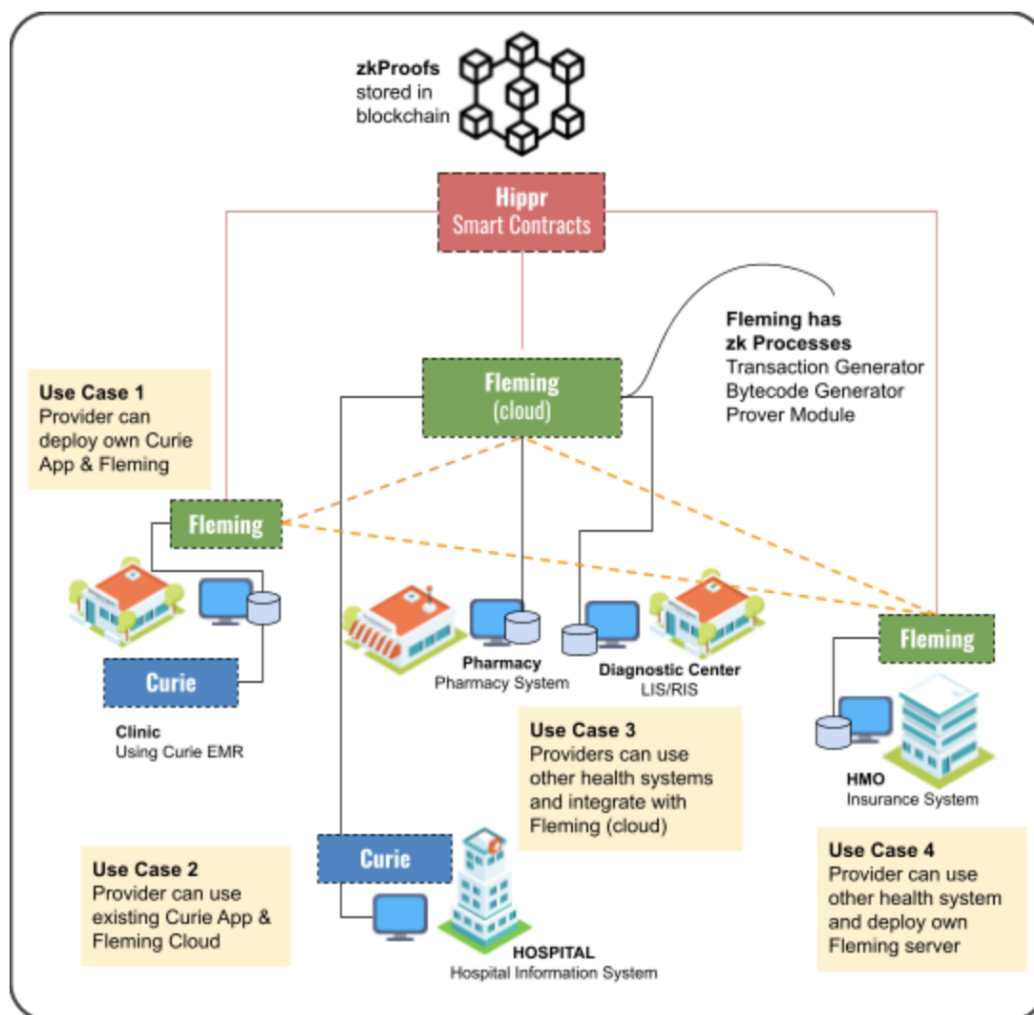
zkProofs stored in blockchain

Hippr
Smart Contracts

Fleming has zk Processes
Transaction Generator
Bytecode Generator
Prover Module

Use Case 1
Provider can deploy own Curie App & Fleming

Fleming
(cloud)

Fleming

Curie

Clinic
Using Curie EMR

Pharmacy
Pharmacy System

Diagnostic Center
LIS/RIS

Fleming

HMO
Insurance System

Use Case 3
Providers can use other health systems and integrate with Fleming (cloud)

Use Case 2
Provider can use existing Curie App & Fleming Cloud

Curie

HOSPITAL
Hospital Information System

Use Case 4
Provider can use other health system and deploy own Fleming server